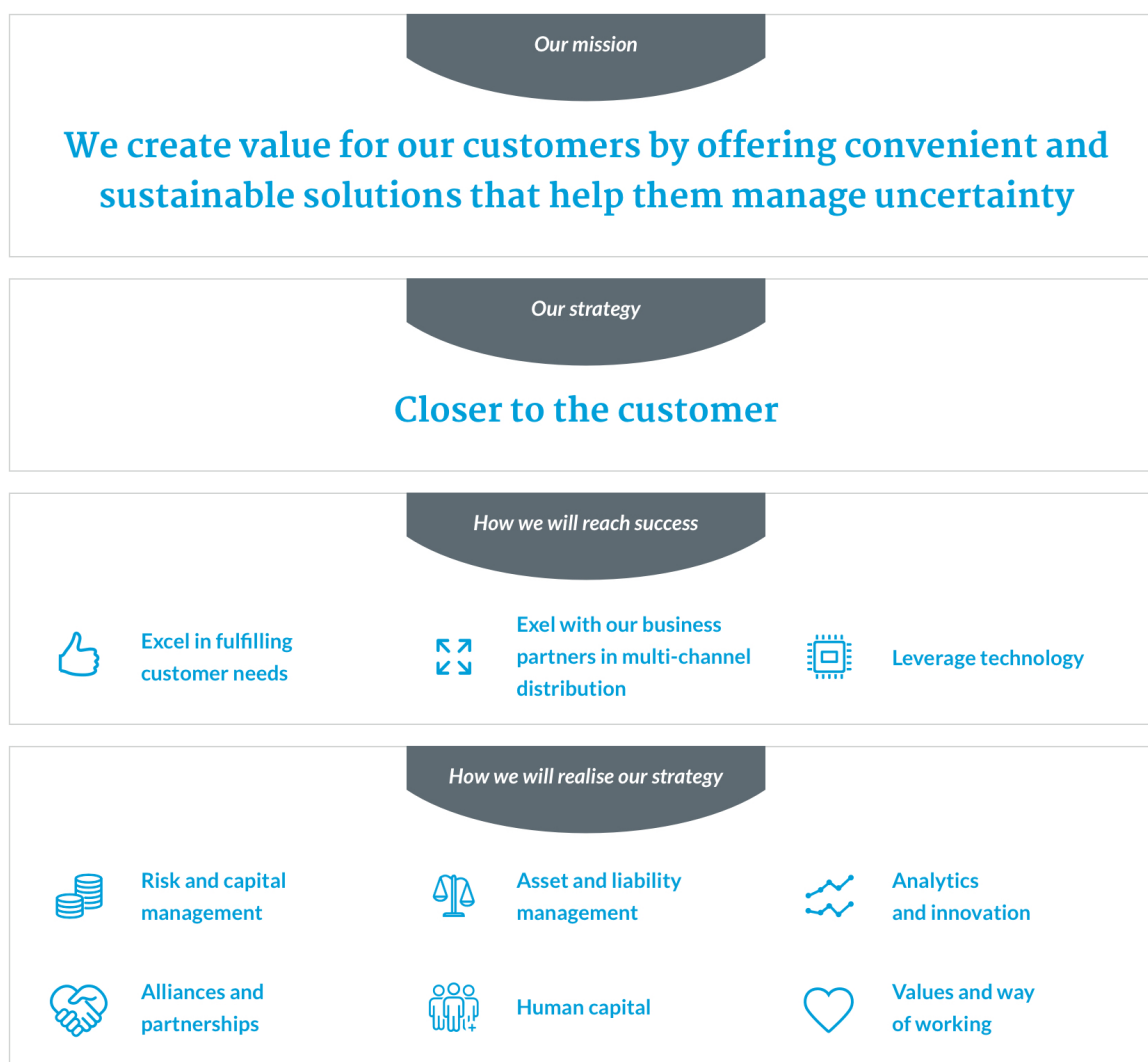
Our mission

We create value for our customers by offering convenient and sustainable solutions that help them manage uncertainty

Our strategy

Closer to the customer

How we will reach success

Excel in fulfilling customer needs

Exel with our business partners in multi-channel distribution

Leverage technology

How we will realise our strategy

Risk and capital management

Asset and liability management

Analytics and innovation

Alliances and partnerships

Human capital

Values and way of working